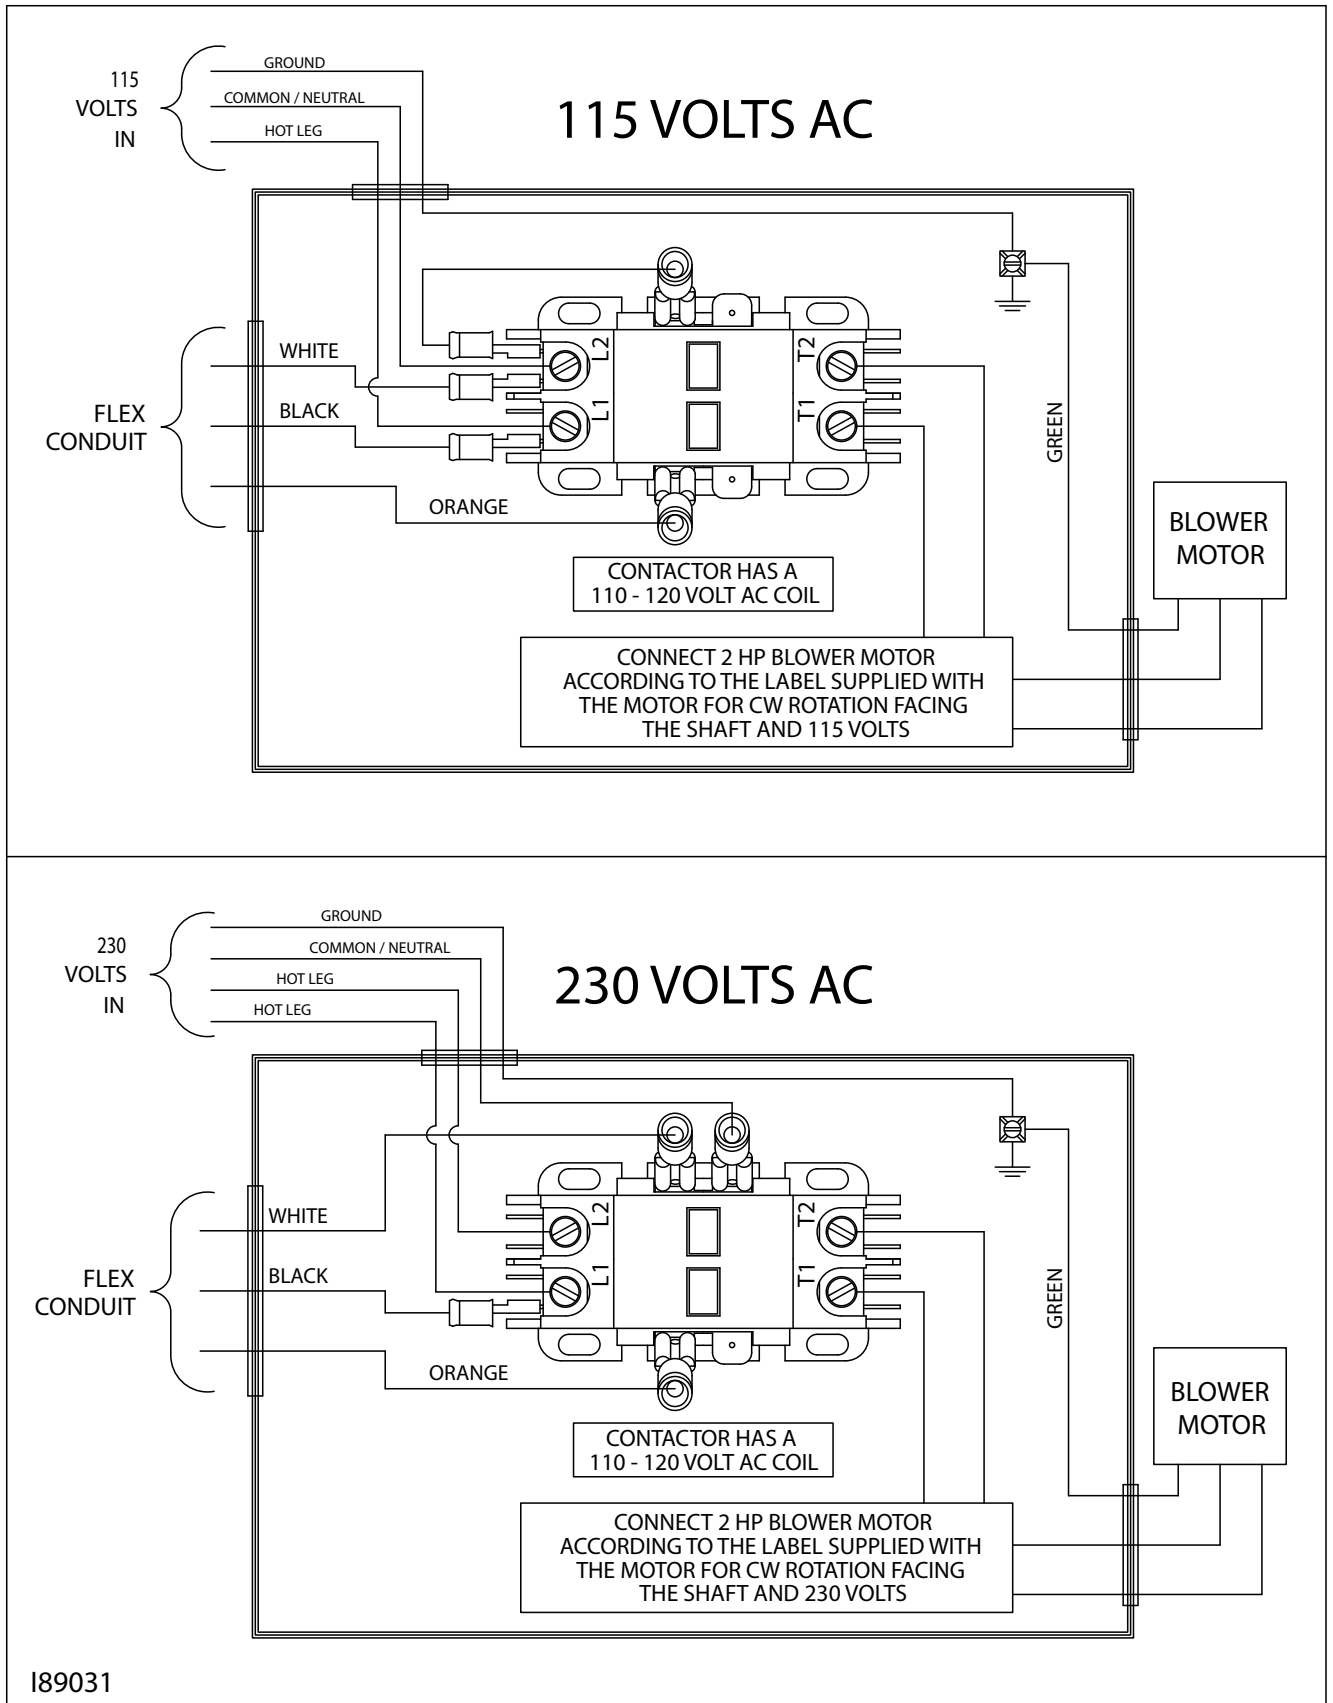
115 VOLTS IN

GROUND
COMMON / NEUTRAL
HOT LEG

115 VOLTS AC

WHITE
BLACK
FLEX CONDUIT
ORANGE

L2
L1
T2
T1

GREEN

BLOWER MOTOR

CONTACTOR HAS A 110 - 120 VOLT AC COIL

CONNECT 2 HP BLOWER MOTOR ACCORDING TO THE LABEL SUPPLIED WITH THE MOTOR FOR CW ROTATION FACING THE SHAFT AND 115 VOLTS

230 VOLTS IN

GROUND
COMMON / NEUTRAL
HOT LEG
HOT LEG

230 VOLTS AC

WHITE
BLACK
FLEX CONDUIT
ORANGE

L2
L1
T2
T1

GREEN

BLOWER MOTOR

CONTACTOR HAS A 110 - 120 VOLT AC COIL

CONNECT 2 HP BLOWER MOTOR ACCORDING TO THE LABEL SUPPLIED WITH THE MOTOR FOR CW ROTATION FACING THE SHAFT AND 230 VOLTS

I89031